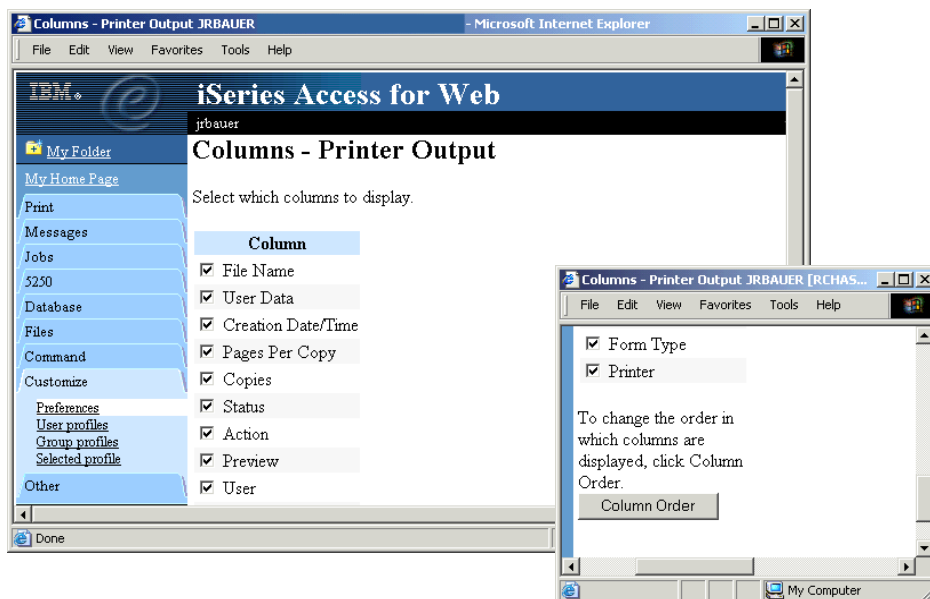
Columns - Printer Output JRBAUER - Microsoft Internet Explorer

File Edit View Favorites Tools Help

IBM

iSeries Access for Web

jrbauer

My Folder

My Home Page

Print

Messages

Jobs

5250

Database

Files

Command

Customize

Preferences

User profiles

Group profiles

Selected profile

Other

Columns - Printer Output

Select which columns to display.

| Column |
|---|
| ☑ File Name |
| ☑ User Data |
| ☑ Creation Date/Time |
| ☑ Pages Per Copy |
| ☑ Copies |
| ☑ Status |
| ☑ Action |
| ☑ Preview |
| ☑ User |

Done

Columns - Printer Output JRBAUER [RCHAS...

File Edit View Favorites Tools Help

☑ Form Type

☑ Printer

To change the order in which columns are displayed, click Column Order.

Column Order

My Computer